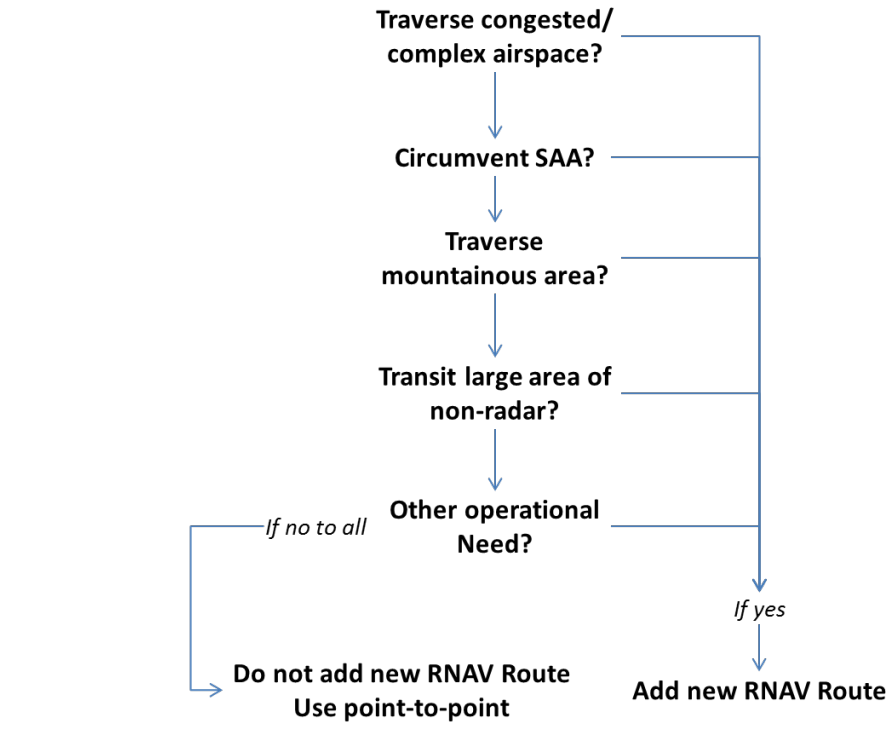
Traverse congested/ complex airspace?

Circumvent SAA?

Traverse mountainous area?

Transit large area of non-radar?

Other operational Need?

If no to all

If yes

Do not add new RNAV Route
Use point-to-point

Add new RNAV Route